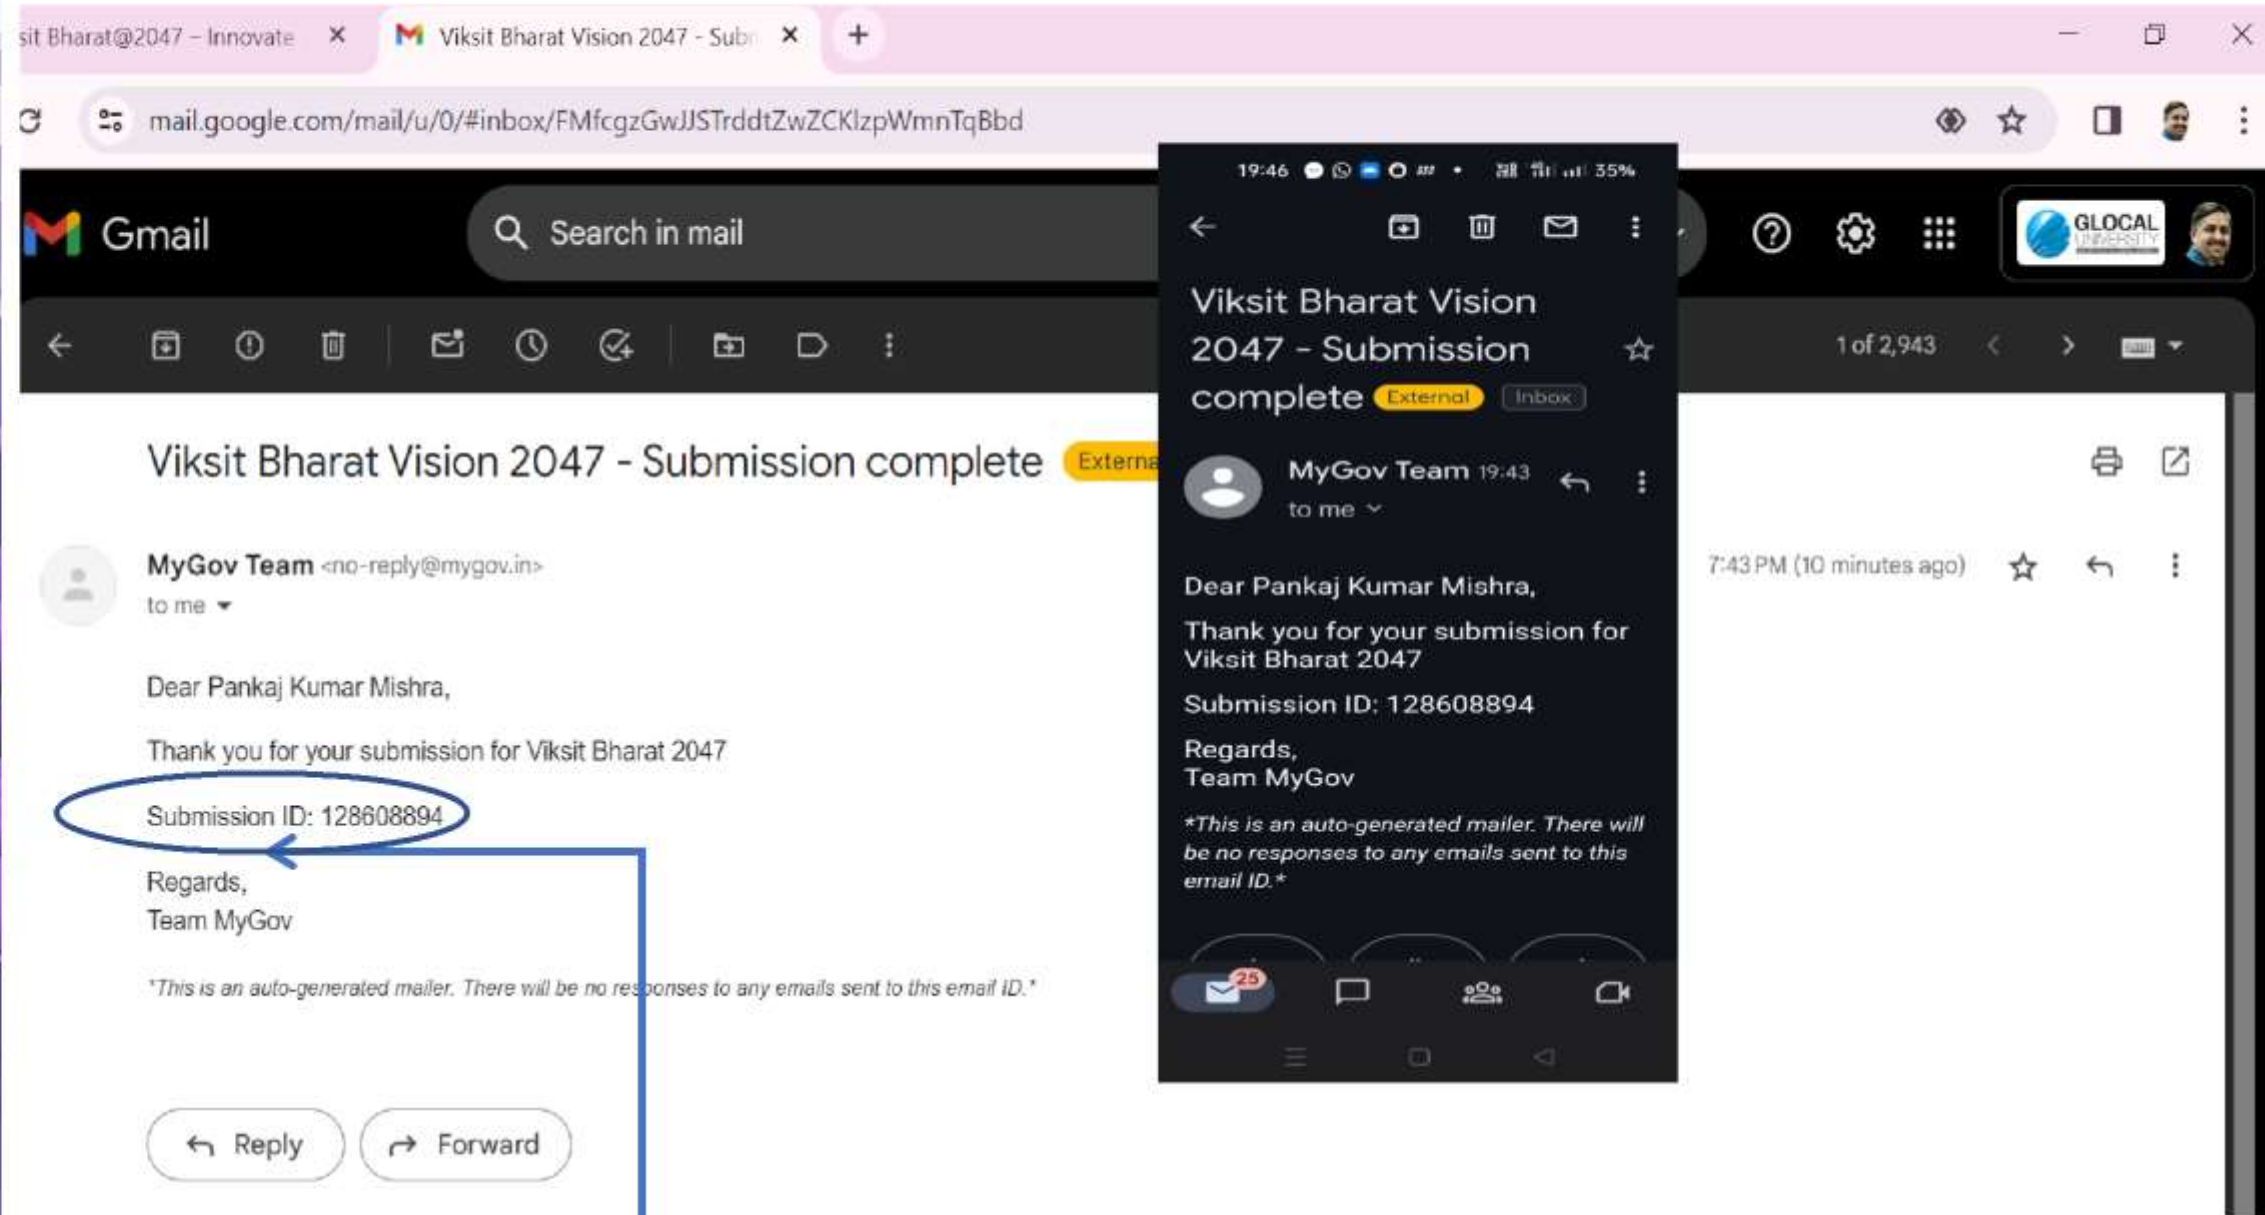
sit Bharat@2047 – Innovate ✕ Viksit Bharat Vision 2047 - Sub ✕ +

mail.google.com/mail/u/0/#inbox/FMfcgzGwJJSTrddtZwZCKlzpWmnTqBbd

Gmail

Search in mail

GLOCAL UNIVERSITY

1 of 2,943

Viksit Bharat Vision 2047 - Submission complete Externa

MyGov Team <no-reply@mygov.in>
to me

7:43 PM (10 minutes ago)

Dear Pankaj Kumar Mishra,

Thank you for your submission for Viksit Bharat 2047

Submission ID: 128608894

Regards,
Team MyGov

*This is an auto-generated mailer. There will be no responses to any emails sent to this email ID.*

Reply Forward

19:46 35%

Viksit Bharat Vision 2047 - Submission complete External Inbox

MyGov Team 19:43
to me

Dear Pankaj Kumar Mishra,

Thank you for your submission for Viksit Bharat 2047

Submission ID: 128608894

Regards,
Team MyGov

*This is an auto-generated mailer. There will be no responses to any emails sent to this email ID.*

25